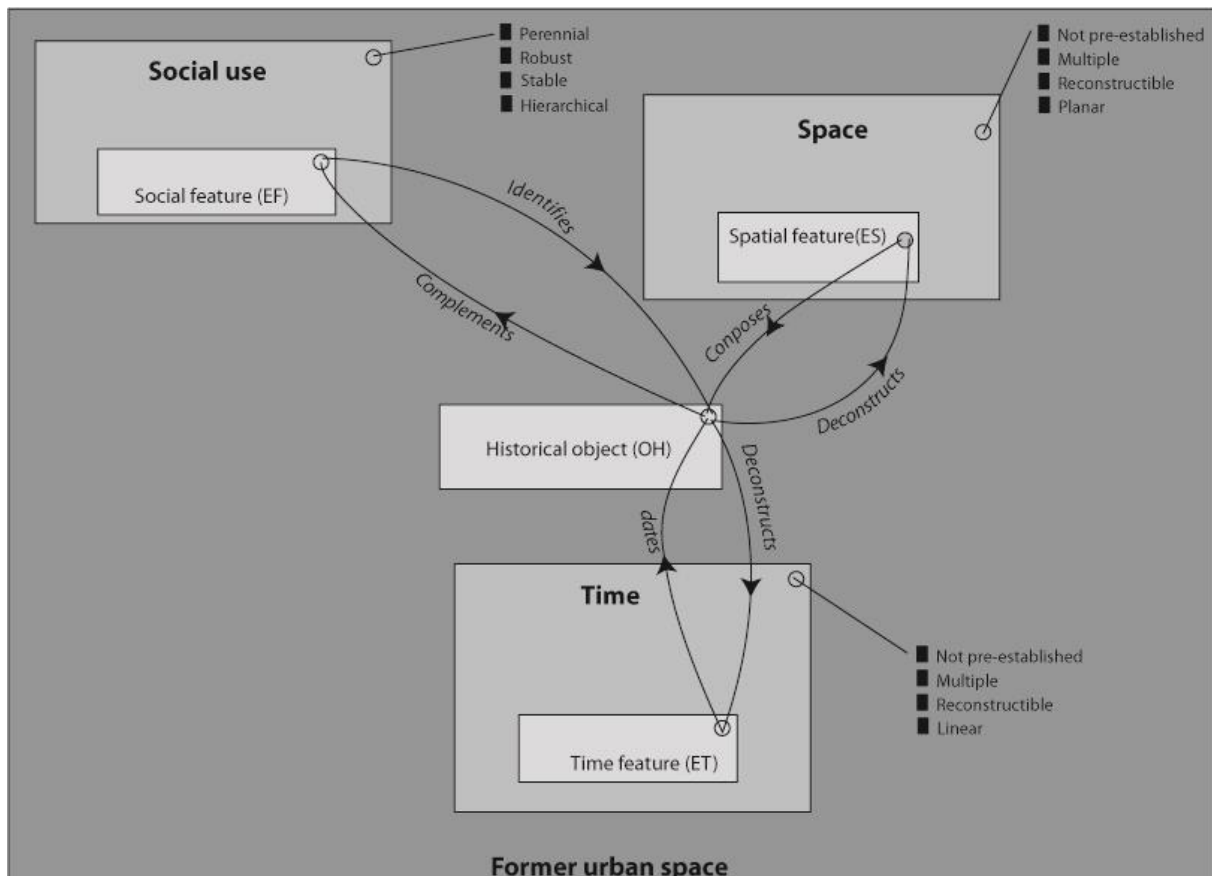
Social use

Social feature (EF)

Perennial
Robust
Stable
Hierarchical

Space

Spatial feature(ES)

Not pre-established
Multiple
Reconstructible
Planar

Identifies

Complements

Conposes

Deconstructs

Historical object (OH)

dates

Deconstructs

Time

Time feature (ET)

Not pre-established
Multiple
Reconstructible
Linear

Former urban space